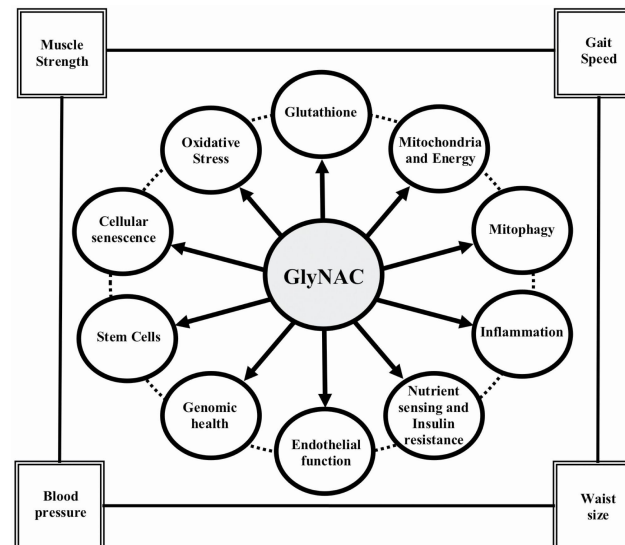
Muscle Strength

Gait Speed

Glutathione

Oxidative Stress

Mitochondria and Energy

Cellular senescence

Mitophagy

GlyNAC

Stem Cells

Inflammation

Genomic health

Nutrient sensing and Insulin resistance

Endothelial function

Blood pressure

Waist size